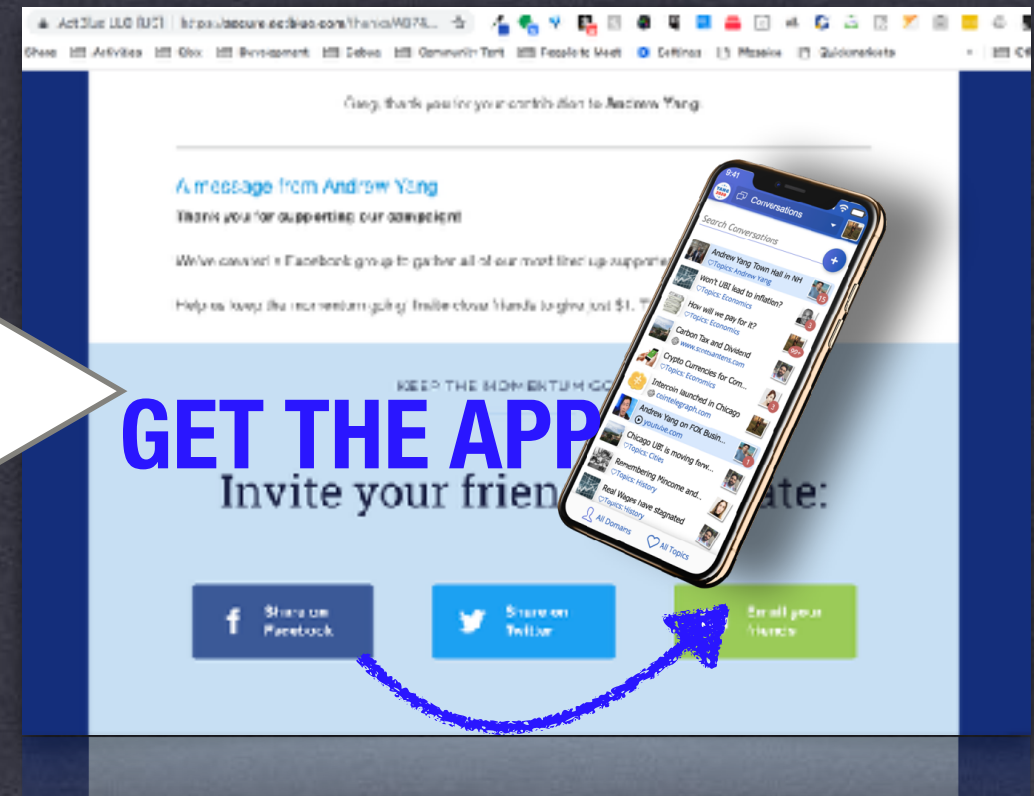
ActBlue LLC [US] | https://secure.actblue.com/thanks/WB78...

Share Activities Glox Development Cobwa Community Tent Feedback Meet Settings Massive Quickmarkets

Greg, thank you for your contribution to Andrew Yang.

A message from Andrew Yang

Thank you for supporting our campaign!

We've created a Facebook group to gather all of our most fired up supporters

Help us keep the momentum going! Invite close friends to give just $1. T

KEEP THE MOMENTUM GO

GET THE APP

Invite your frien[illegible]ate:

Share on Facebook

Share on Twitter

Email your friends

9:41

Conversations

Search Conversations

Andrew Yang Town Hall in NH
Topics: Andrew Yang

Won't UBI lead to inflation?
Topics: Economics

How will we pay for it?
Topics: Economics

Carbon Tax and Dividend
www.scottsantens.com

Crypto Currencies for Com...
Topics: Economics

Intercoin launched in Chicago
cointelegraph.com

Andrew Yang on FOX Busin...
youtube.com

Chicago UBI is moving forw...
Topics: Cities

Remembering Mincome and...
Topics: History

Real Wages have stagnated
Topics: History

All Domains

All Topics